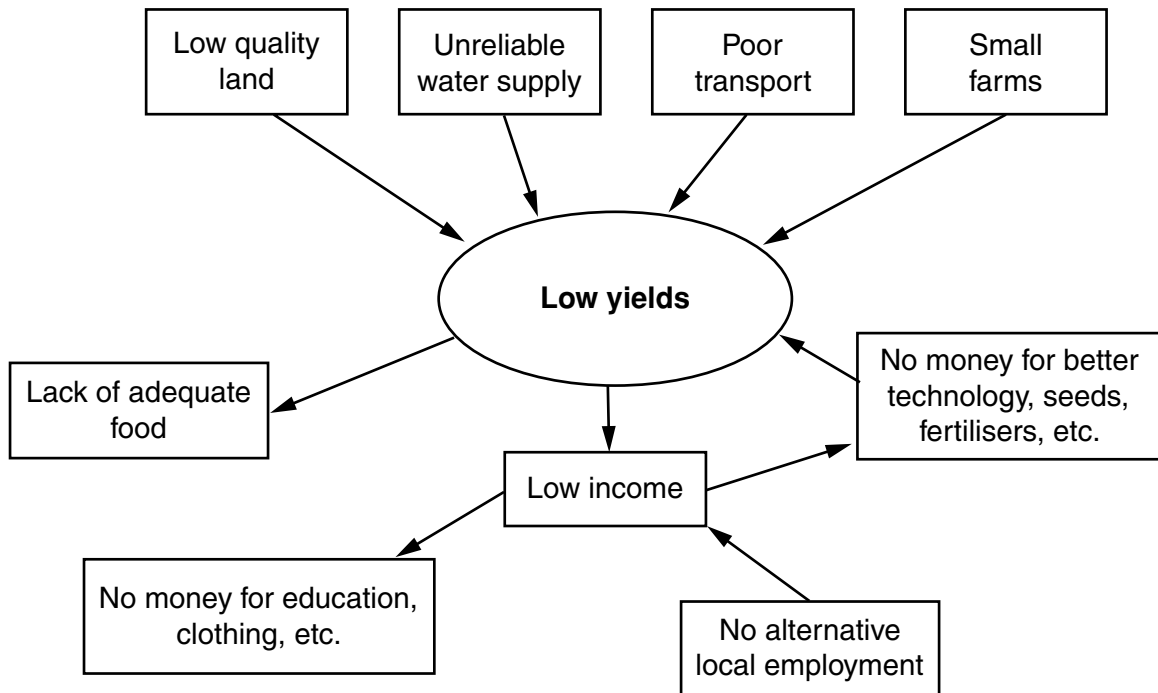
Low quality land

Unreliable water supply

Poor transport

Small farms

**Low yields**

Lack of adequate food

No money for better technology, seeds, fertilisers, etc.

Low income

No money for education, clothing, etc.

No alternative local employment